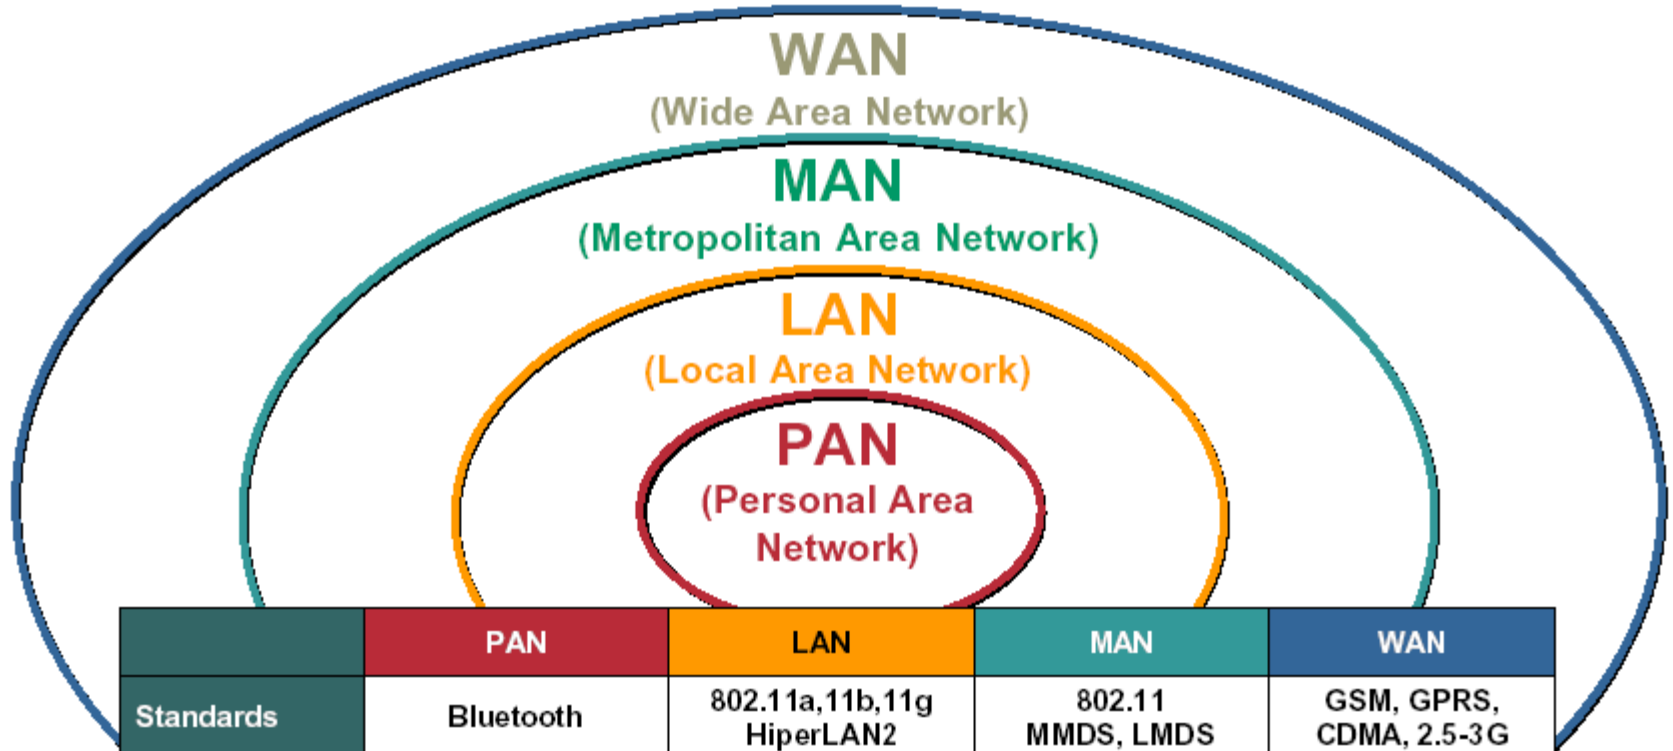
WAN
(Wide Area Network)
MAN
(Metropolitan Area Network)
LAN
(Local Area Network)
PAN
(Personal Area Network)

| | PAN | LAN | MAN | WAN |
|---|---|---|---|---|
| Standards | Bluetooth | 802.11a,11b,11g HiperLAN2 | 802.11 MMDS, LMDS | GSM, GPRS, CDMA, 2.5-3G |